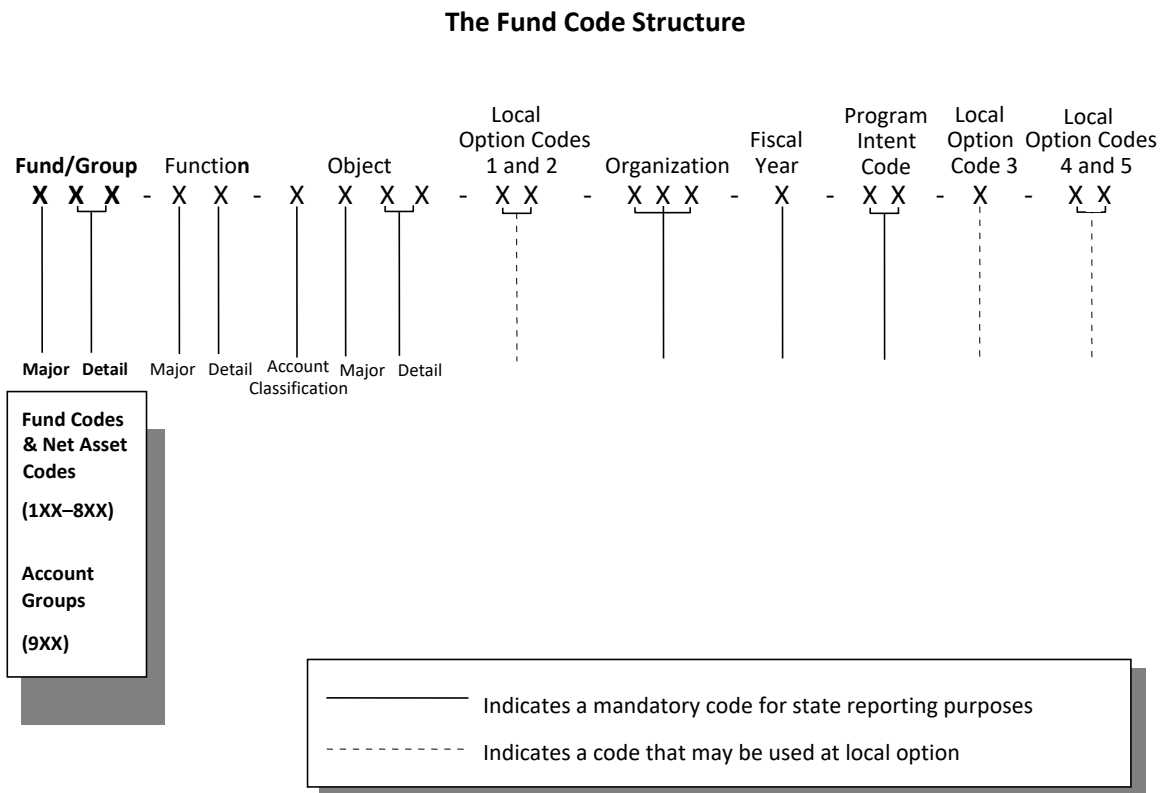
**The Fund Code Structure**

**Fund/Group** Function Object Local Option Codes 1 and 2 Organization Fiscal Year Program Intent Code Local Option Code 3 Local Option Codes 4 and 5

**X X X** - X X - X X X X - X X - X X X - X - X X - X - X X

**Major** **Detail** Major Detail Account Classification Major Detail

**Fund Codes & Net Asset Codes**

**(1XX–8XX)**

**Account Groups**

**(9XX)**

Indicates a mandatory code for state reporting purposes

Indicates a code that may be used at local option